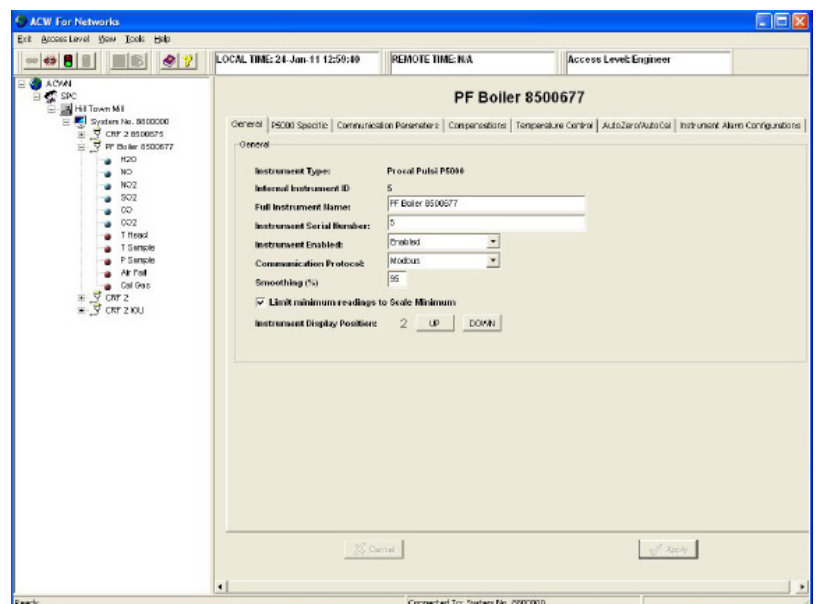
ACW For Networks

Exit Access Level View Tools Help

LOCAL TIME: 24-Jan-11 12:59:40

REMOTE TIME: N/A

Access Level: Engineer

ACWN
SPC
Hill Town Mill
System No. 8000000
CRF 2 8500575
PF Boiler 8500677
H2O
NO
NO2
SO2
CO
CO2
T Head
T Sample
P Sample
Air Fail
Cal Gas
CRF 2
CRF 2 IOU

PF Boiler 8500677

General | P5000 Specific | Communication Parameters | Compensations | Temperature Control | AutoZero/AutoCal | Instrument Alarm Configurations

General

Instrument Type: Procal Pulsi P5000

Internal Instrument ID 5

Full Instrument Name: PF Boiler 8500677

Instrument Serial Number: 5

Instrument Enabled: Enabled

Communication Protocol: Modbus

Smoothing (%) 95

Limit minimum readings to Scale Minimum

Instrument Display Position: 2 UP DOWN

Cancel

Apply

Ready

Connected To: System No. 8000000